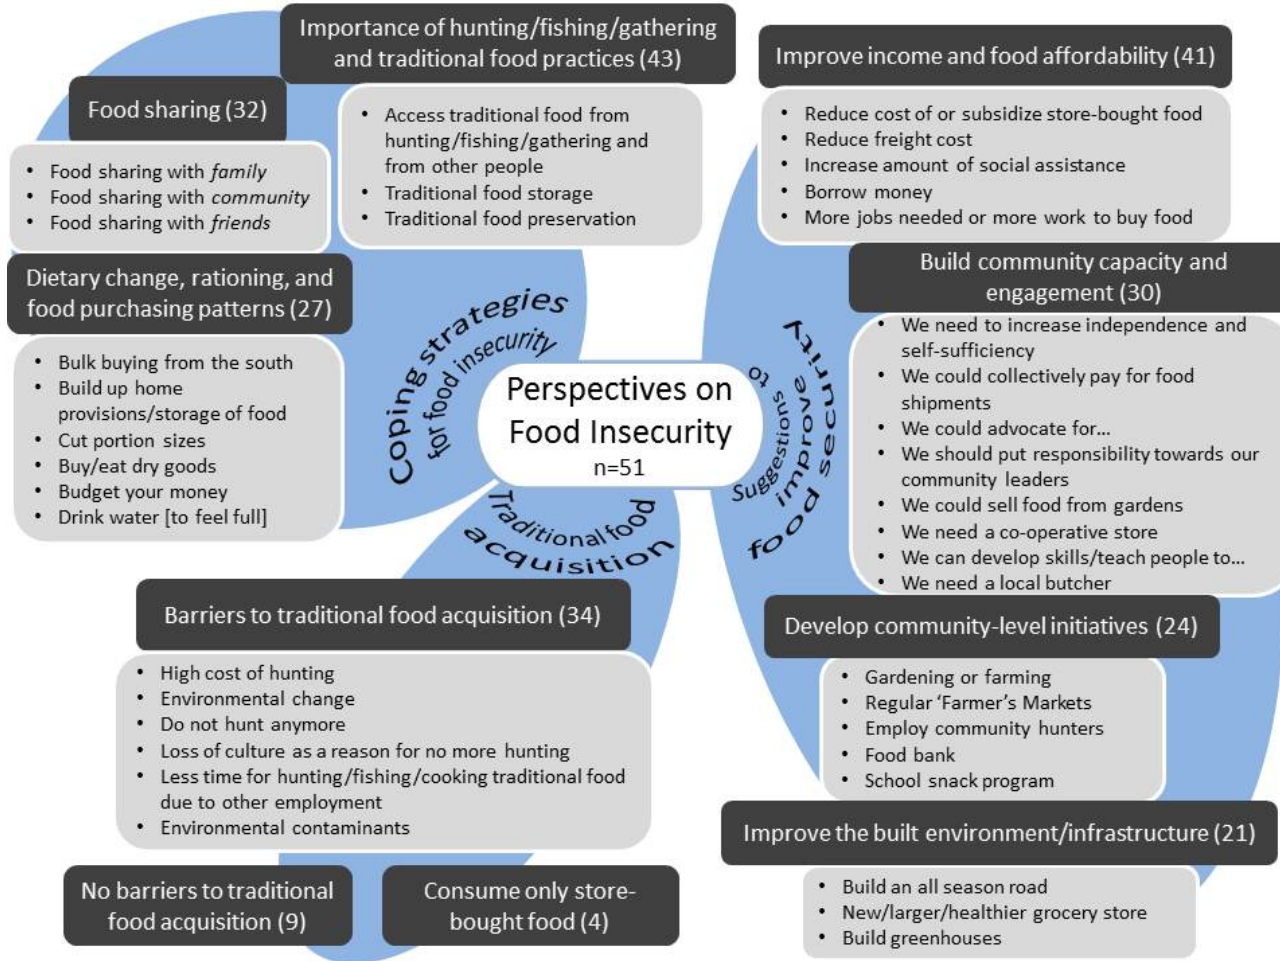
Perspectives on Food Insecurity
n=51

Coping strategies for food insecurity

Importance of hunting/fishing/gathering and traditional food practices (43)

- Access traditional food from hunting/fishing/gathering and from other people
- Traditional food storage
- Traditional food preservation

Food sharing (32)

- Food sharing with *family*
- Food sharing with *community*
- Food sharing with *friends*

Dietary change, rationing, and food purchasing patterns (27)

- Bulk buying from the south
- Build up home provisions/storage of food
- Cut portion sizes
- Buy/eat dry goods
- Budget your money
- Drink water [to feel full]

Traditional food acquisition

Barriers to traditional food acquisition (34)

- High cost of hunting
- Environmental change
- Do not hunt anymore
- Loss of culture as a reason for no more hunting
- Less time for hunting/fishing/cooking traditional food due to other employment
- Environmental contaminants

No barriers to traditional food acquisition (9)

Consume only store-bought food (4)

Suggestions to improve food security

Improve income and food affordability (41)

- Reduce cost of or subsidize store-bought food
- Reduce freight cost
- Increase amount of social assistance
- Borrow money
- More jobs needed or more work to buy food

Build community capacity and engagement (30)

- We need to increase independence and self-sufficiency
- We could collectively pay for food shipments
- We could advocate for…
- We should put responsibility towards our community leaders
- We could sell food from gardens
- We need a co-operative store
- We can develop skills/teach people to…
- We need a local butcher

Develop community-level initiatives (24)

- Gardening or farming
- Regular 'Farmer's Markets
- Employ community hunters
- Food bank
- School snack program

Improve the built environment/infrastructure (21)

- Build an all season road
- New/larger/healthier grocery store
- Build greenhouses